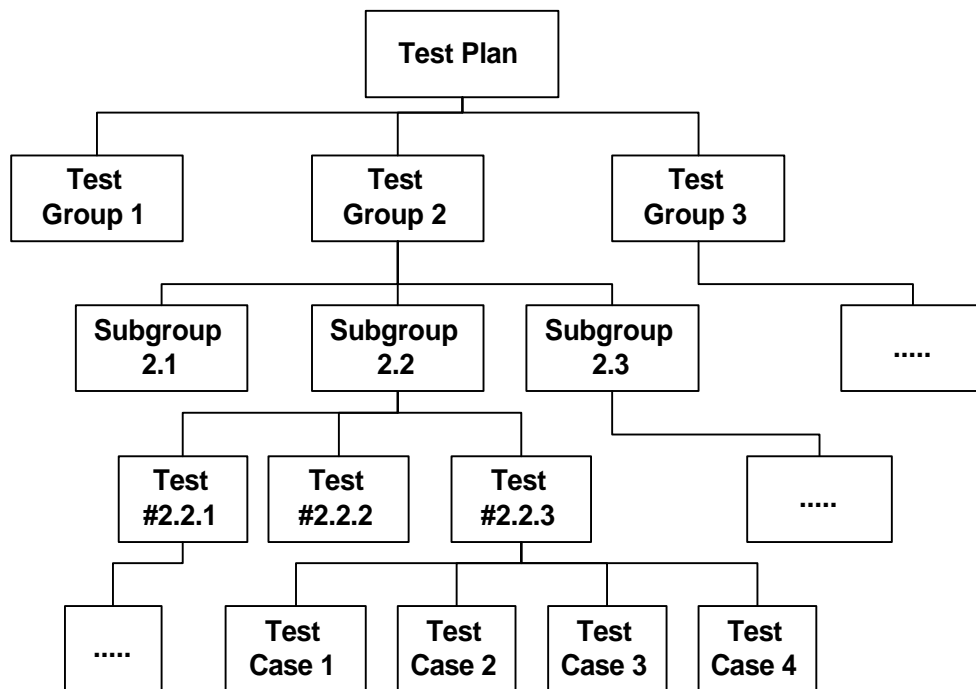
Test Plan

Test Group 1

Test Group 2

Test Group 3

Subgroup 2.1

Subgroup 2.2

Subgroup 2.3

.....

Test #2.2.1

Test #2.2.2

Test #2.2.3

.....

.....

Test Case 1

Test Case 2

Test Case 3

Test Case 4